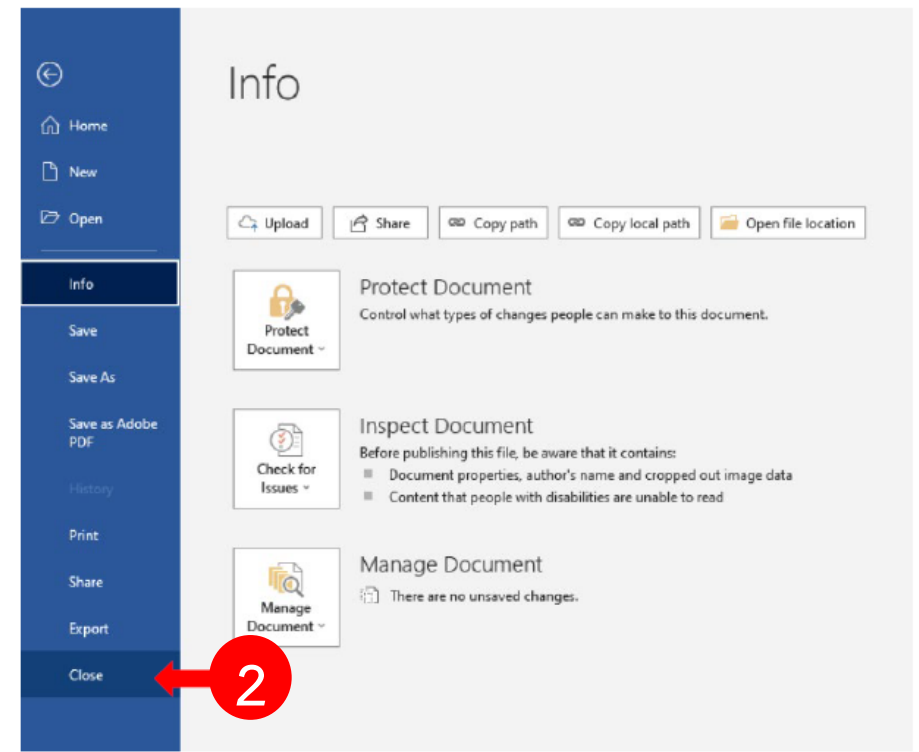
Home

New

Open

Info

Save

Save As

Save as Adobe PDF

History

Print

Share

Export

Close

Info

Upload | Share | Copy path | Copy local path | Open file location

Protect Document

Protect Document

Control what types of changes people can make to this document.

Check for Issues

Inspect Document

Before publishing this file, be aware that it contains:

Document properties, author's name and cropped out image data

Content that people with disabilities are unable to read

Manage Document

Manage Document

There are no unsaved changes.

2